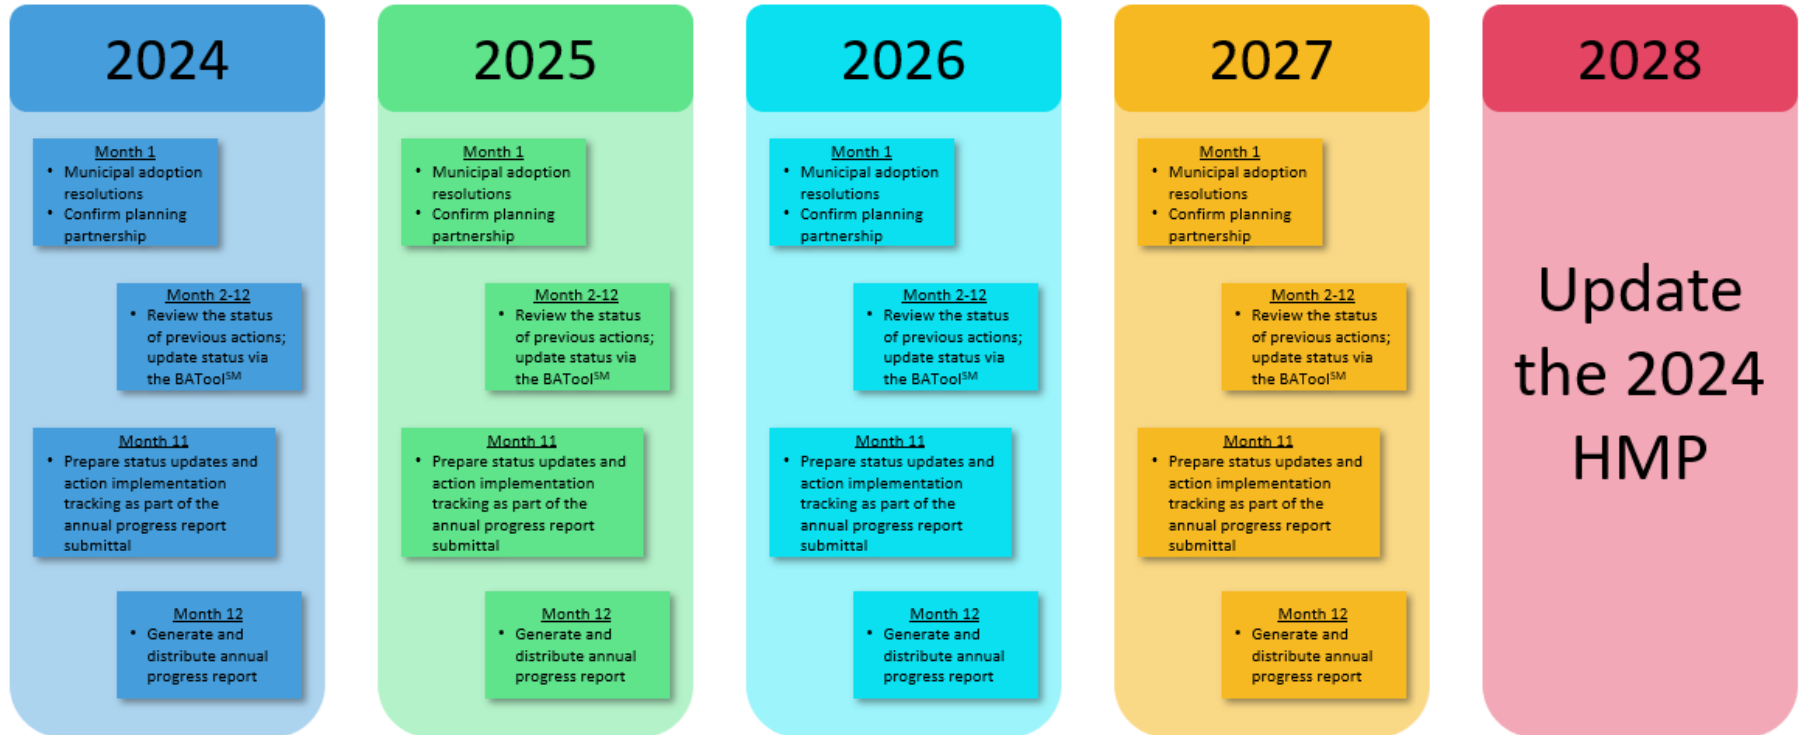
2024

Month 1
• Municipal adoption resolutions
• Confirm planning partnership

Month 2-12
• Review the status of previous actions; update status via the BATool$^{SM}$

Month 11
• Prepare status updates and action implementation tracking as part of the annual progress report submittal

Month 12
• Generate and distribute annual progress report

2025

Month 1
• Municipal adoption resolutions
• Confirm planning partnership

Month 2-12
• Review the status of previous actions; update status via the BATool$^{SM}$

Month 11
• Prepare status updates and action implementation tracking as part of the annual progress report submittal

Month 12
• Generate and distribute annual progress report

2026

Month 1
• Municipal adoption resolutions
• Confirm planning partnership

Month 2-12
• Review the status of previous actions; update status via the BATool$^{SM}$

Month 11
• Prepare status updates and action implementation tracking as part of the annual progress report submittal

Month 12
• Generate and distribute annual progress report

2027

Month 1
• Municipal adoption resolutions
• Confirm planning partnership

Month 2-12
• Review the status of previous actions; update status via the BATool$^{SM}$

Month 11
• Prepare status updates and action implementation tracking as part of the annual progress report submittal

Month 12
• Generate and distribute annual progress report

2028

Update the 2024 HMP